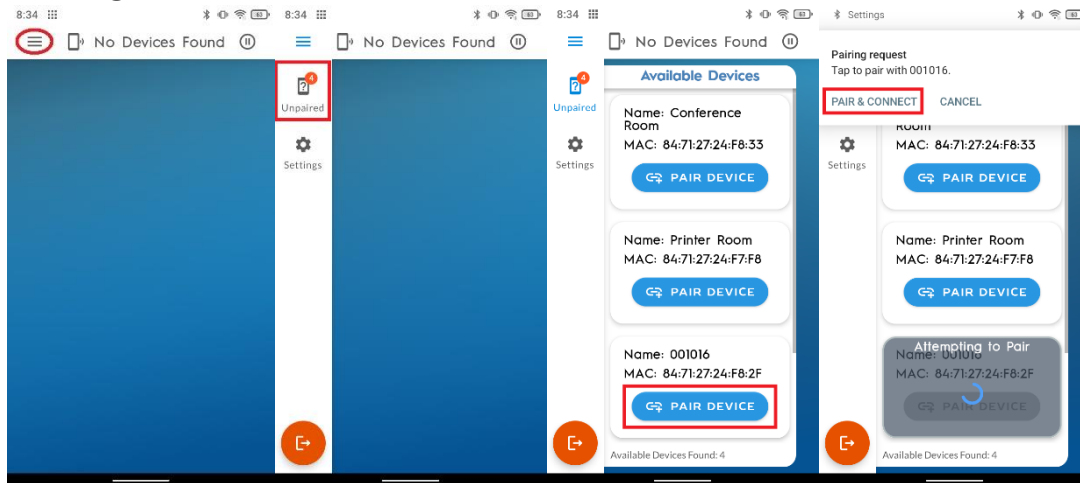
8:34 No Devices Found

8:34 No Devices Found

4
Unpaired

Settings

8:34 No Devices Found

4
Unpaired

Settings

Available Devices

Name: Conference Room
MAC: 84:71:27:24:F8:33
PAIR DEVICE

Name: Printer Room
MAC: 84:71:27:24:F7:F8
PAIR DEVICE

Name: 001016
MAC: 84:71:27:24:F8:2F
PAIR DEVICE

Available Devices Found: 4

Settings

Pairing request
Tap to pair with 001016.

PAIR & CONNECT CANCEL

Room
MAC: 84:71:27:24:F8:33
PAIR DEVICE

Settings

Name: Printer Room
MAC: 84:71:27:24:F7:F8
PAIR DEVICE

Attempting to Pair
Name: 001016
MAC: 84:71:27:24:F8:2F
PAIR DEVICE

Available Devices Found: 4